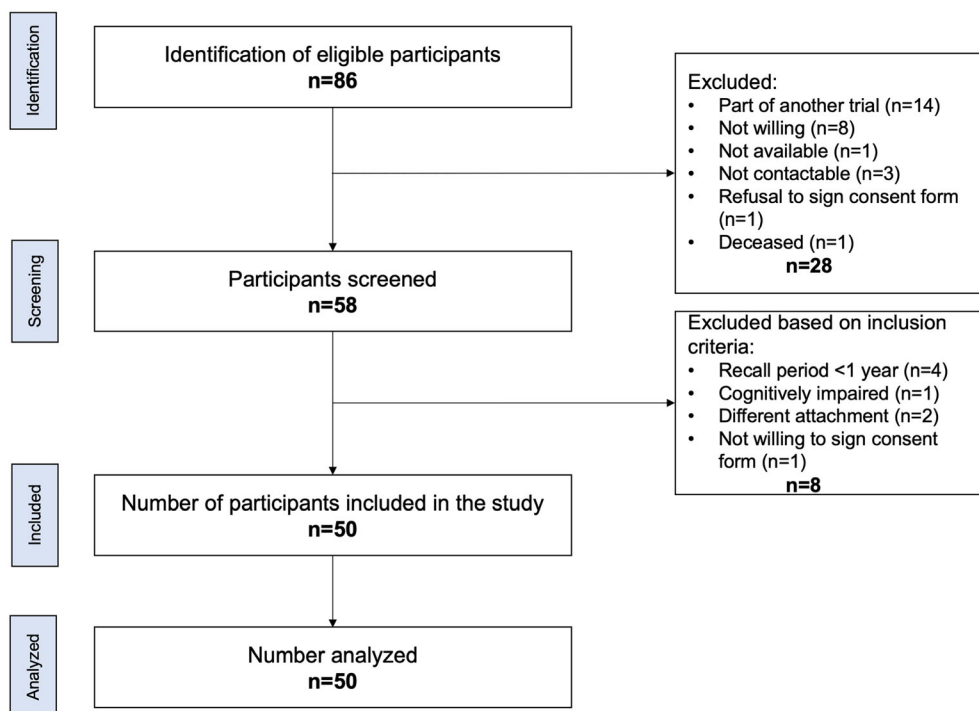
Identification

Identification of eligible participants
n=86

Excluded:
- Part of another trial (n=14)
- Not willing (n=8)
- Not available (n=1)
- Not contactable (n=3)
- Refusal to sign consent form (n=1)
- Deceased (n=1)

n=28

Screening

Participants screened
n=58

Excluded based on inclusion criteria:
- Recall period <1 year (n=4)
- Cognitively impaired (n=1)
- Different attachment (n=2)
- Not willing to sign consent form (n=1)

n=8

Included

Number of participants included in the study
n=50

Analyzed

Number analyzed
n=50